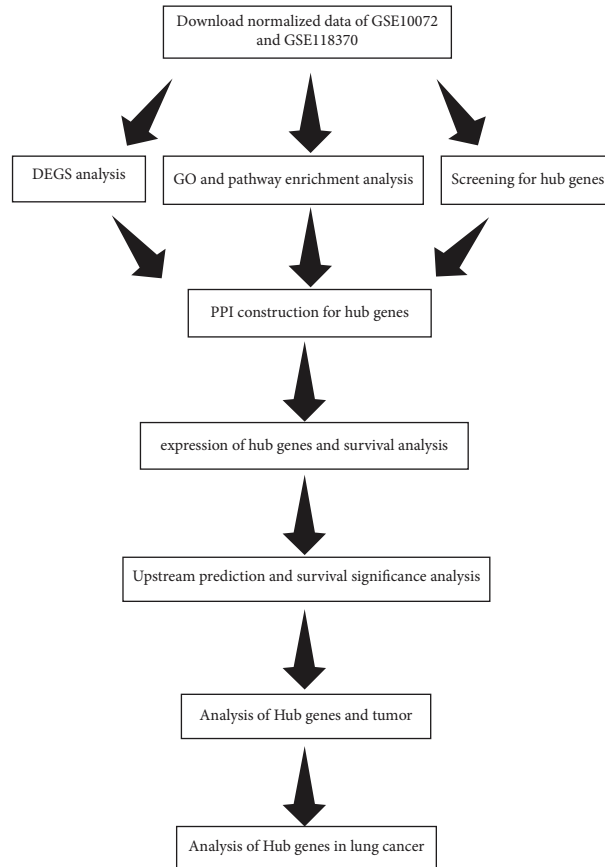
Download normalized data of GSE10072 and GSE118370

DEGS analysis

GO and pathway enrichment analysis

Screening for hub genes

PPI construction for hub genes

expression of hub genes and survival analysis

Upstream prediction and survival significance analysis

Analysis of Hub genes and tumor

Analysis of Hub genes in lung cancer